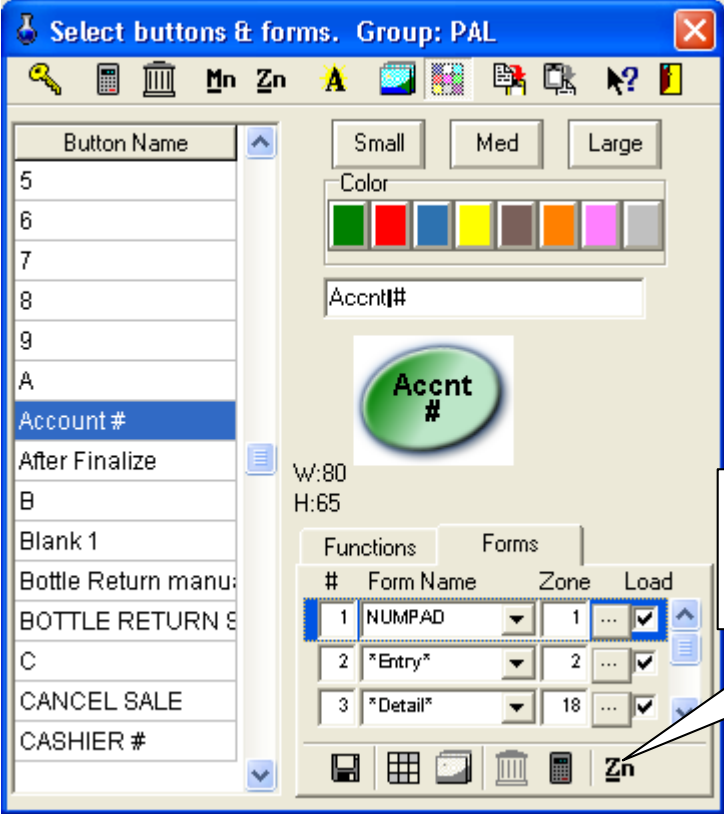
Select buttons & forms. Group: PAL

Mn Zn A

Button Name
5
6
7
8
9
A
Account #
After Finalize
B
Blank 1
Bottle Return manu
BOTTLE RETURN S
C
CANCEL SALE
CASHIER #

Small Med Large

Color

Accnt|#

Accnt #

W:80
H:65

Functions Forms

| # | Form Name | Zone | Load |
|---|---|---|---|
| 1 | NUMPAD | 1 | ... |
| 2 | \*Entry\* | 2 | ... |
| 3 | \*Detail\* | 18 | ... |

Zn